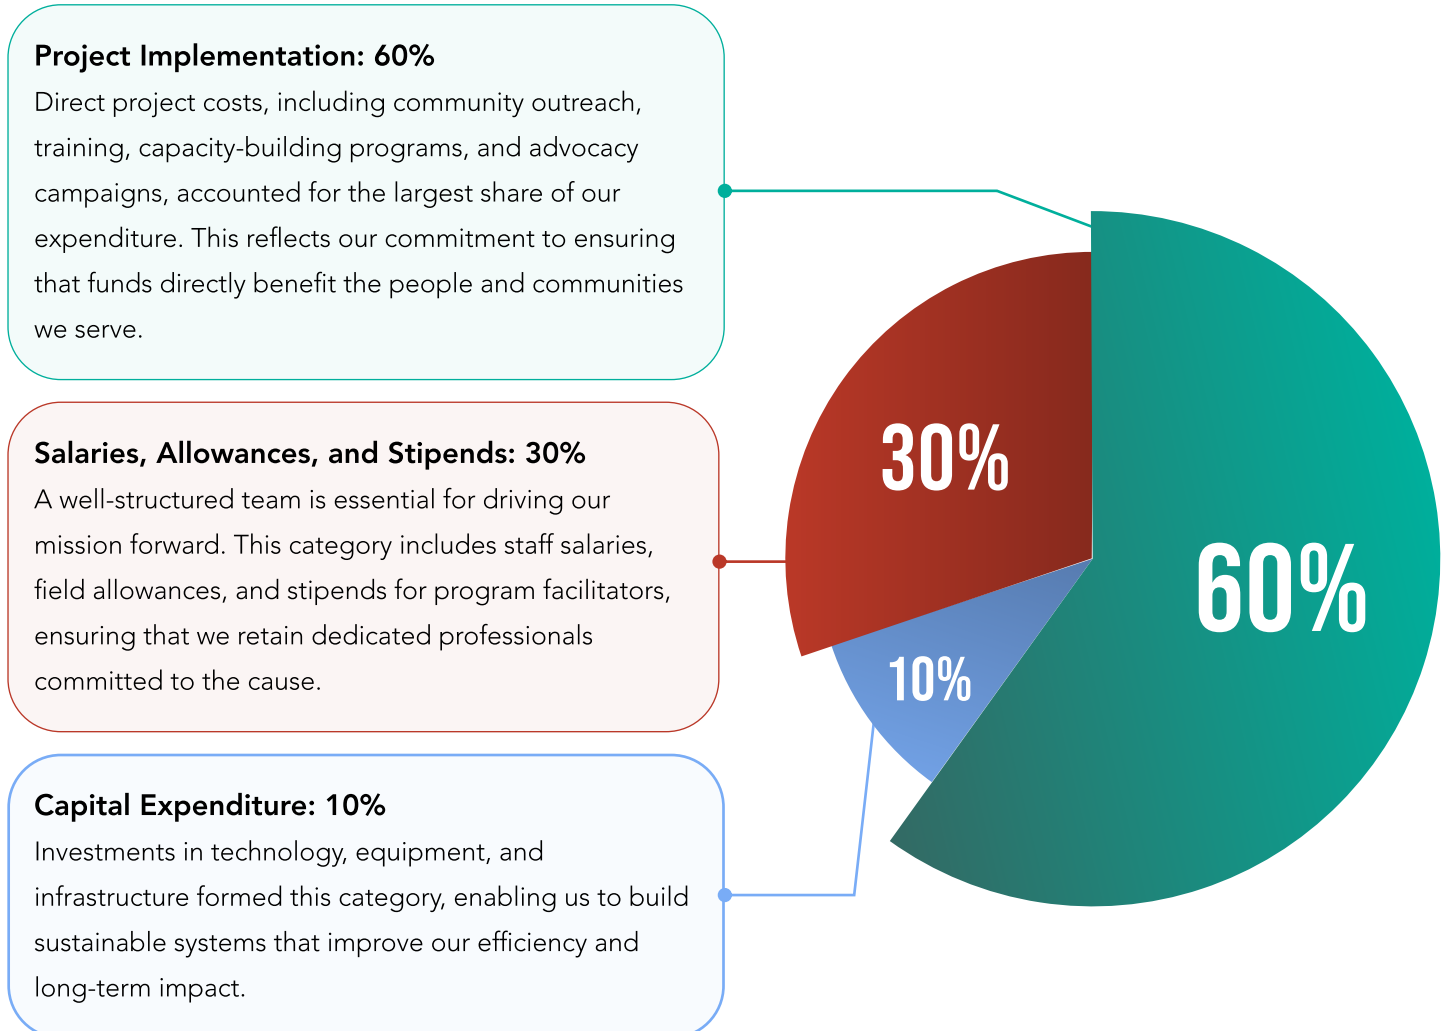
**Project Implementation: 60%**
Direct project costs, including community outreach, training, capacity-building programs, and advocacy campaigns, accounted for the largest share of our expenditure. This reflects our commitment to ensuring that funds directly benefit the people and communities we serve.

**Salaries, Allowances, and Stipends: 30%**
A well-structured team is essential for driving our mission forward. This category includes staff salaries, field allowances, and stipends for program facilitators, ensuring that we retain dedicated professionals committed to the cause.

**Capital Expenditure: 10%**
Investments in technology, equipment, and infrastructure formed this category, enabling us to build sustainable systems that improve our efficiency and long-term impact.

30%

60%

10%